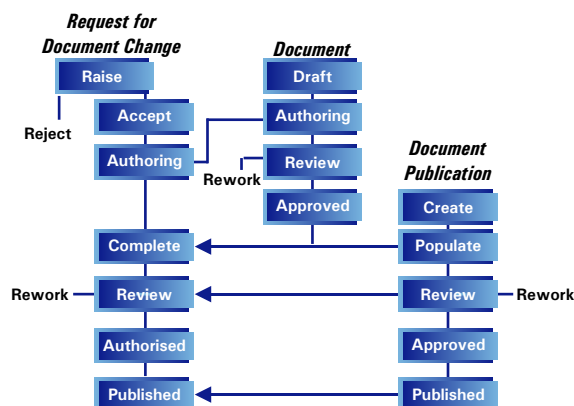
Request for Document Change

Raise

Reject

Accept

Authoring

Complete

Review

Rework

Authorised

Published

Document

Draft

Authoring

Review

Rework

Approved

Document Publication

Create

Populate

Review

Rework

Approved

Published